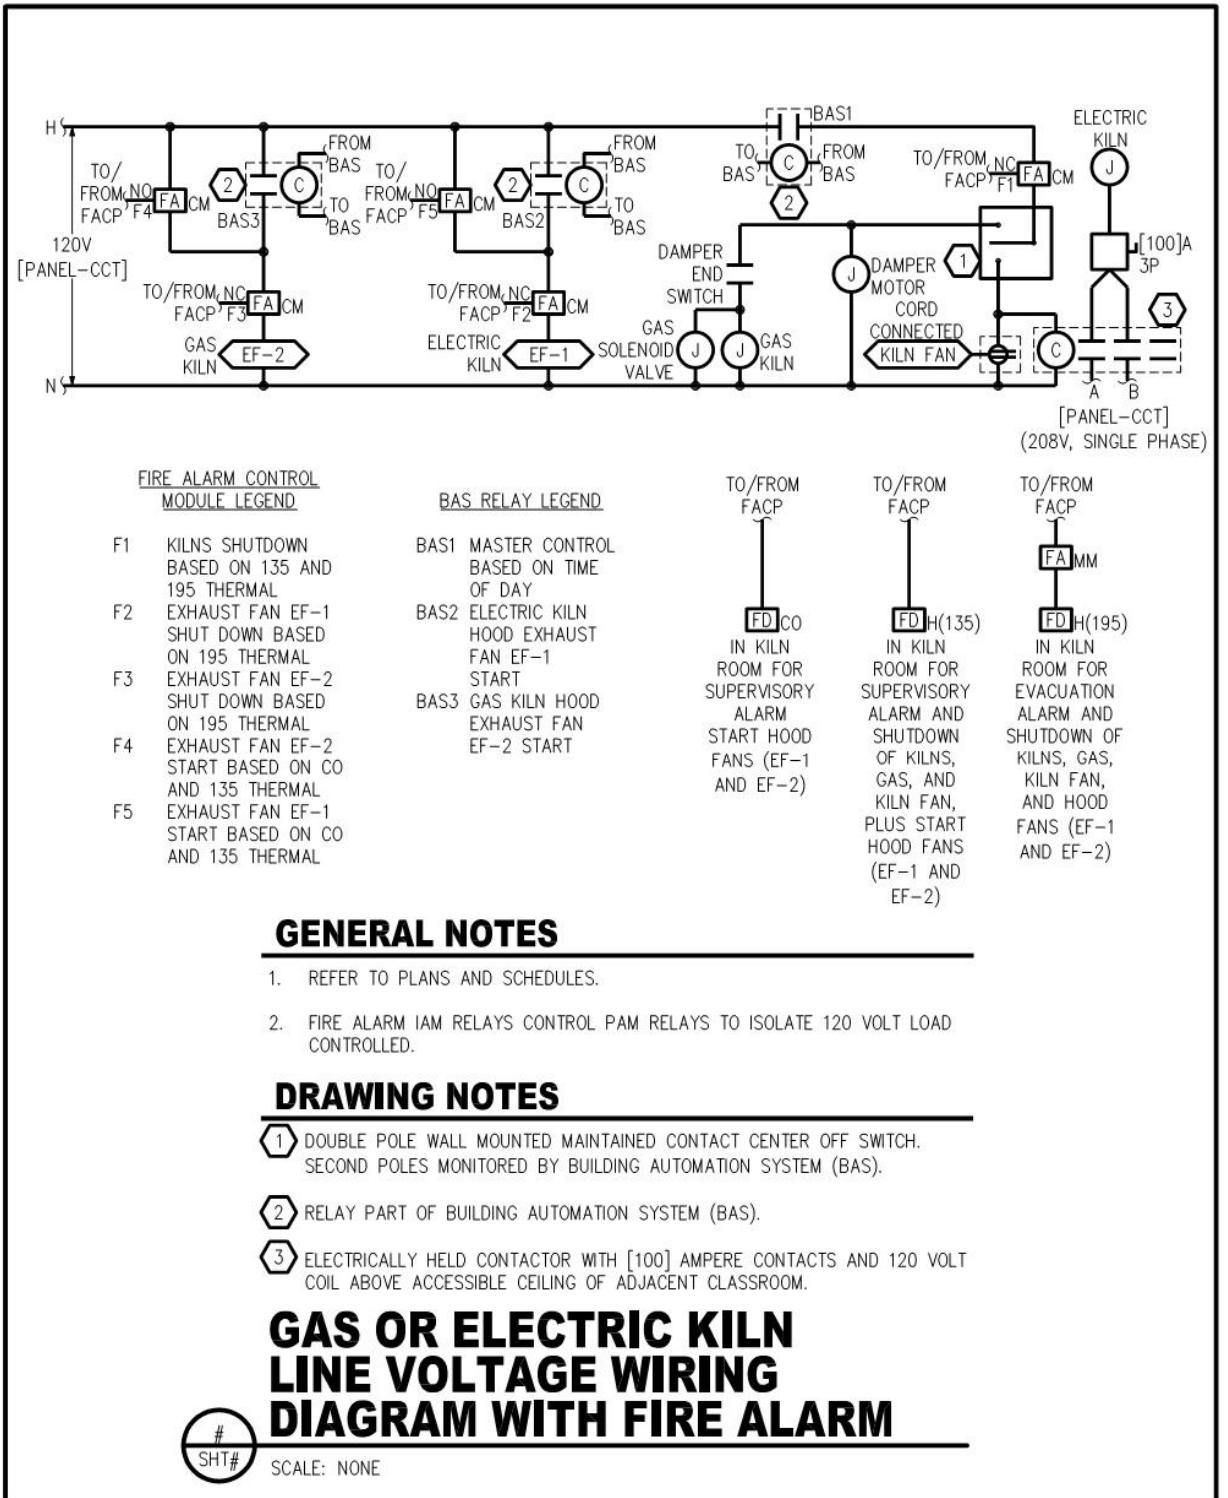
H
N
120V
[PANEL–CCT]
TO/FROM FACP NO F4 FA CM
2
BAS3
C
FROM BAS
TO BAS
TO/FROM FACP NC F3 FA CM
GAS KILN EF–2
TO/FROM FACP NO F5 FA CM
2
BAS2
C
FROM BAS
TO BAS
TO/FROM FACP NC F2 FA CM
ELECTRIC KILN EF–1
BAS1
TO BAS
C
FROM BAS
2
DAMPER END SWITCH
GAS SOLENOID VALVE J
J GAS KILN
J DAMPER MOTOR
1
CORD CONNECTED
KILN FAN
TO/FROM FACP NC F1 FA CM
ELECTRIC KILN
J
[100]A 3P
3
C
A B
[PANEL–CCT]
(208V, SINGLE PHASE)

FIRE ALARM CONTROL MODULE LEGEND

F1 KILNS SHUTDOWN BASED ON 135 AND 195 THERMAL
F2 EXHAUST FAN EF–1 SHUT DOWN BASED ON 195 THERMAL
F3 EXHAUST FAN EF–2 SHUT DOWN BASED ON 195 THERMAL
F4 EXHAUST FAN EF–2 START BASED ON CO AND 135 THERMAL
F5 EXHAUST FAN EF–1 START BASED ON CO AND 135 THERMAL

BAS RELAY LEGEND

BAS1 MASTER CONTROL BASED ON TIME OF DAY
BAS2 ELECTRIC KILN HOOD EXHAUST FAN EF–1 START
BAS3 GAS KILN HOOD EXHAUST FAN EF–2 START

TO/FROM FACP
FD CO
IN KILN ROOM FOR SUPERVISORY ALARM START HOOD FANS (EF–1 AND EF–2)

TO/FROM FACP
FD H(135)
IN KILN ROOM FOR SUPERVISORY ALARM AND SHUTDOWN OF KILNS, GAS, AND KILN FAN, PLUS START HOOD FANS (EF–1 AND EF–2)

TO/FROM FACP
FA MM
FD H(195)
IN KILN ROOM FOR EVACUATION ALARM AND SHUTDOWN OF KILNS, GAS, KILN FAN, AND HOOD FANS (EF–1 AND EF–2)

GENERAL NOTES

1. REFER TO PLANS AND SCHEDULES.

2. FIRE ALARM IAM RELAYS CONTROL PAM RELAYS TO ISOLATE 120 VOLT LOAD CONTROLLED.

DRAWING NOTES

1 DOUBLE POLE WALL MOUNTED MAINTAINED CONTACT CENTER OFF SWITCH. SECOND POLES MONITORED BY BUILDING AUTOMATION SYSTEM (BAS).

2 RELAY PART OF BUILDING AUTOMATION SYSTEM (BAS).

3 ELECTRICALLY HELD CONTACTOR WITH [100] AMPERE CONTACTS AND 120 VOLT COIL ABOVE ACCESSIBLE CEILING OF ADJACENT CLASSROOM.

GAS OR ELECTRIC KILN LINE VOLTAGE WIRING DIAGRAM WITH FIRE ALARM

#
SHT#
SCALE: NONE